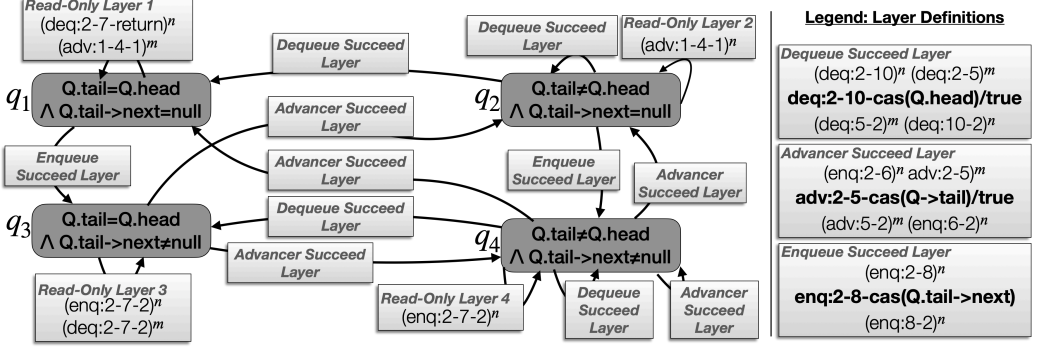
Read-Only Layer 1
(deq:2-7-return)$^n$
(adv:1-4-1)$^m$

Dequeue Succeed Layer

Dequeue Succeed Layer

Read-Only Layer 2
(adv:1-4-1)$^n$

$q_1$
Q.tail=Q.head
∧ Q.tail->next=null

$q_2$
Q.tail≠Q.head
∧ Q.tail->next=null

Advancer Succeed Layer

Enqueue Succeed Layer

Advancer Succeed Layer

Enqueue Succeed Layer

Advancer Succeed Layer

$q_3$
Q.tail=Q.head
∧ Q.tail->next≠null

Dequeue Succeed Layer

Advancer Succeed Layer

$q_4$
Q.tail≠Q.head
∧ Q.tail->next≠null

Read-Only Layer 3
(enq:2-7-2)$^n$
(deq:2-7-2)$^m$

Read-Only Layer 4
(enq:2-7-2)$^n$

Dequeue Succeed Layer

Advancer Succeed Layer

Legend: Layer Definitions

Dequeue Succeed Layer
(deq:2-10)$^n$ (deq:2-5)$^m$
deq:2-10-cas(Q.head)/true
(deq:5-2)$^m$ (deq:10-2)$^n$

Advancer Succeed Layer
(enq:2-6)$^n$ adv:2-5)$^m$
adv:2-5-cas(Q->tail)/true
(adv:5-2)$^m$ (enq:6-2)$^n$

Enqueue Succeed Layer
(enq:2-8)$^n$
enq:2-8-cas(Q.tail->next)
(enq:8-2)$^n$